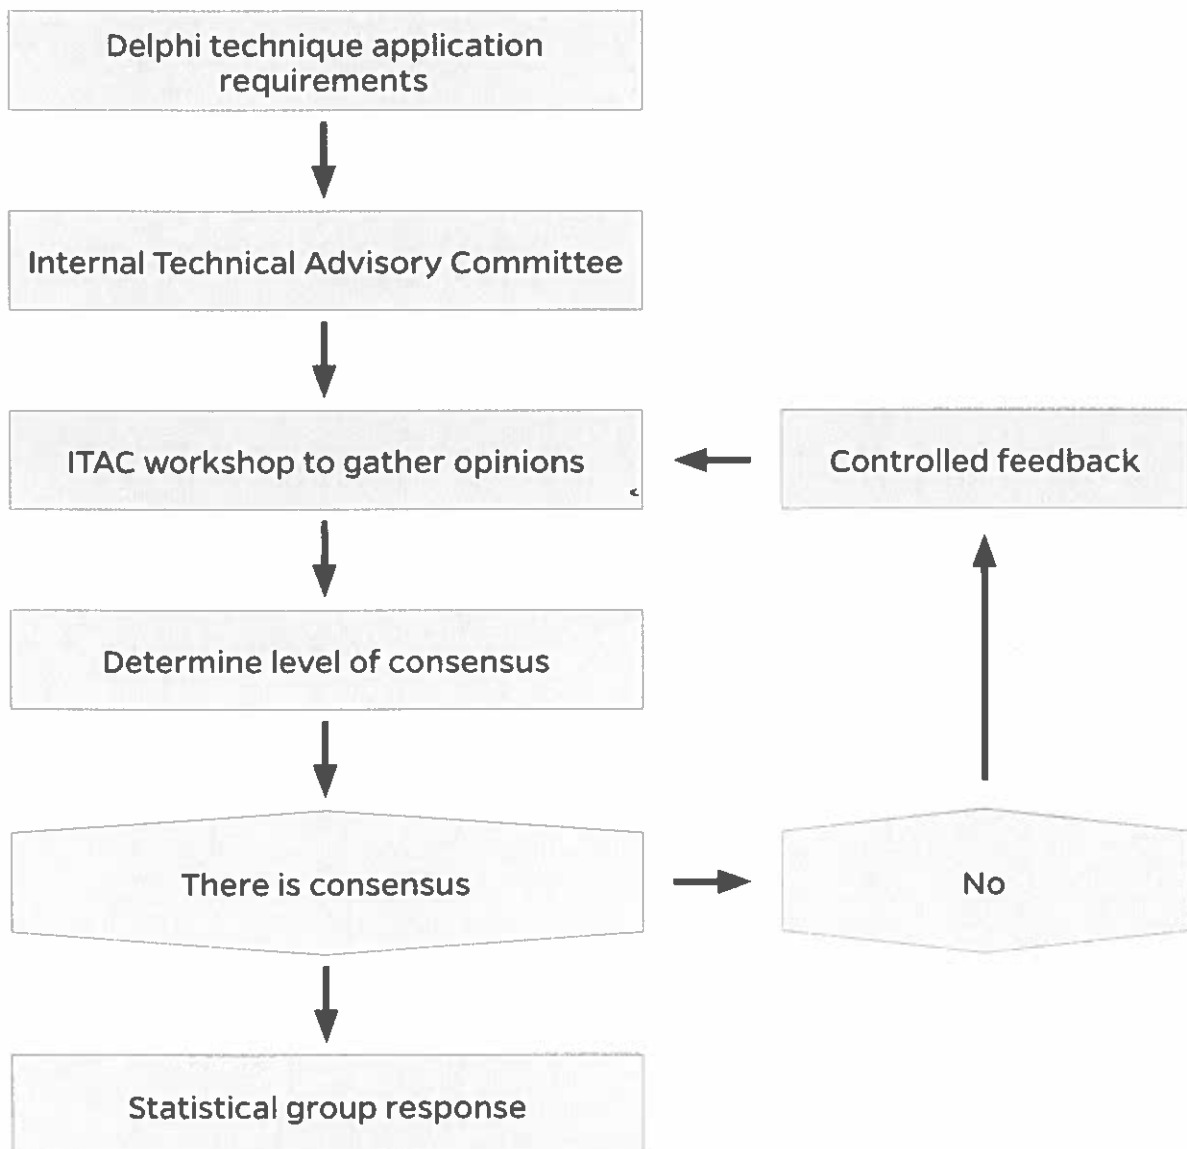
Delphi technique application requirements

Internal Technical Advisory Committee

ITAC workshop to gather opinions

Controlled feedback

Determine level of consensus

There is consensus

No

Statistical group response